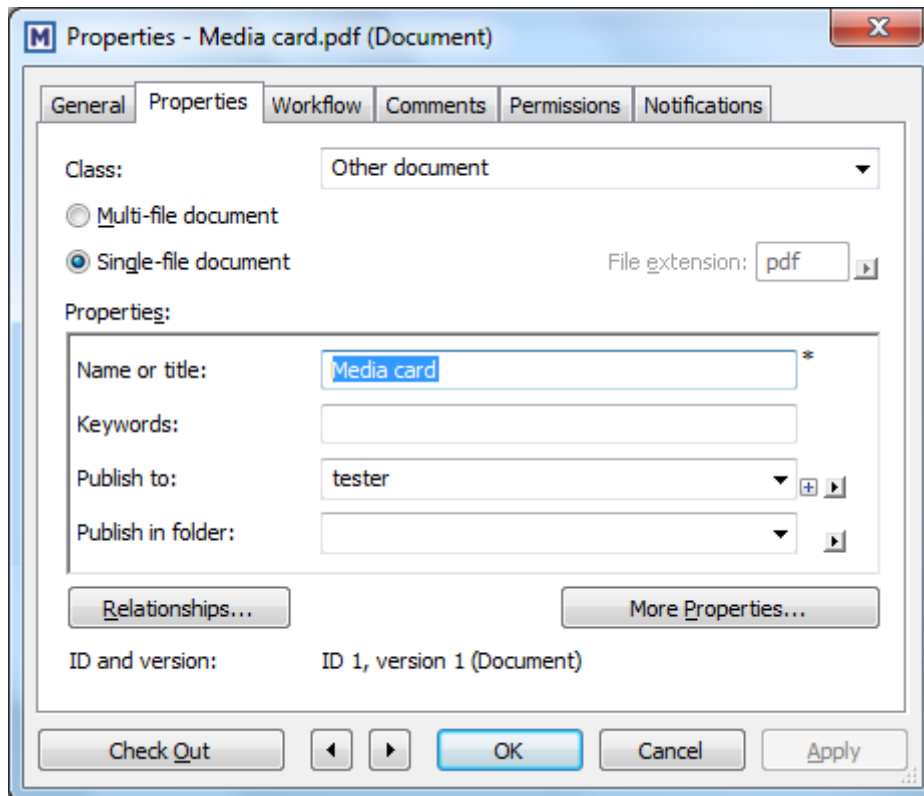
M Properties - Media card.pdf (Document)

General | Properties | Workflow | Comments | Permissions | Notifications

Class: Other document

Multi-file document

Single-file document

File extension: pdf

Properties:

Name or title: Media card *

Keywords:

Publish to: tester

Publish in folder:

Relationships...

More Properties...

ID and version: ID 1, version 1 (Document)

Check Out

OK

Cancel

Apply